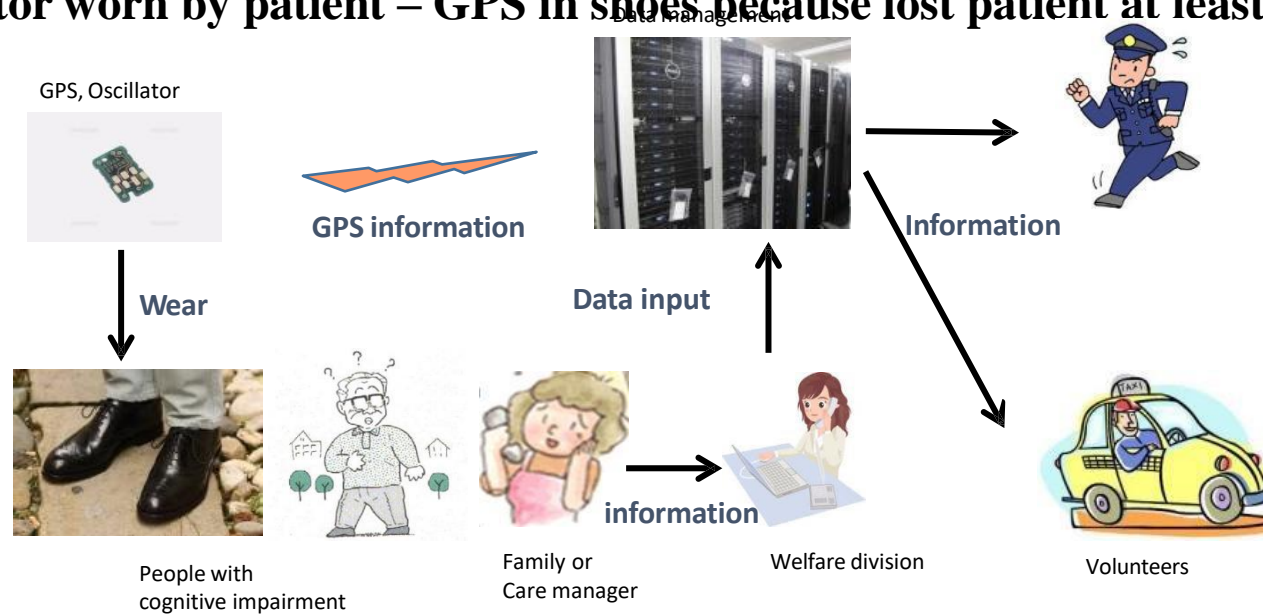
tor worn by patient – GPS in shoes because lost patient at least

Data management

GPS, Oscillator

GPS information

Information

Wear

Data input

TAXI

information

People with cognitive impairment

Family or Care manager

Welfare division

Volunteers